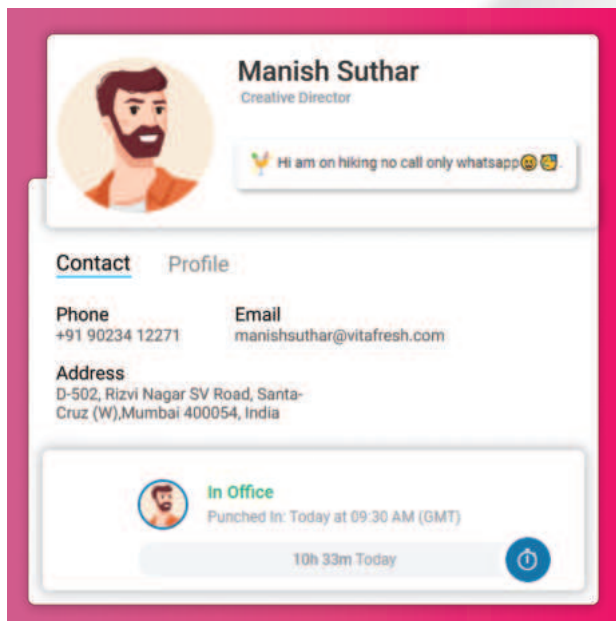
Manish Suthar
Creative Director

Hi am on hiking no call only whatsapp

Contact Profile

Phone
+91 90234 12271

Email
manishsuthar@vitafresh.com

Address
D-502, Rizvi Nagar SV Road, Santa-Cruz (W),Mumbai 400054, India

In Office
Punched In: Today at 09:30 AM (GMT)

10h 33m Today